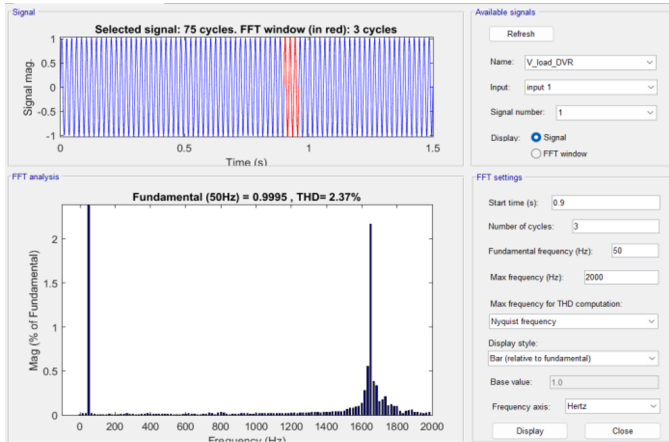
Signal

Selected signal: 75 cycles. FFT window (in red): 3 cycles

Signal mag.

1
0.5
0
-0.5
-1

0 0.5 1 1.5

Time (s)

Available signals

Refresh

Name: V_load_DVR

Input: input 1

Signal number: 1

Display: Signal

FFT window

FFT analysis

Fundamental (50Hz) = 0.9995 , THD= 2.37%

Mag (% of Fundamental)

2
1.5
1
0.5
0

0 200 400 600 800 1000 1200 1400 1600 1800 2000

Frequency (Hz)

FFT settings

Start time (s): 0.9

Number of cycles: 3

Fundamental frequency (Hz): 50

Max frequency (Hz): 2000

Max frequency for THD computation:

Nyquist frequency

Display style:

Bar (relative to fundamental)

Base value: 1.0

Frequency axis: Hertz

Display

Close